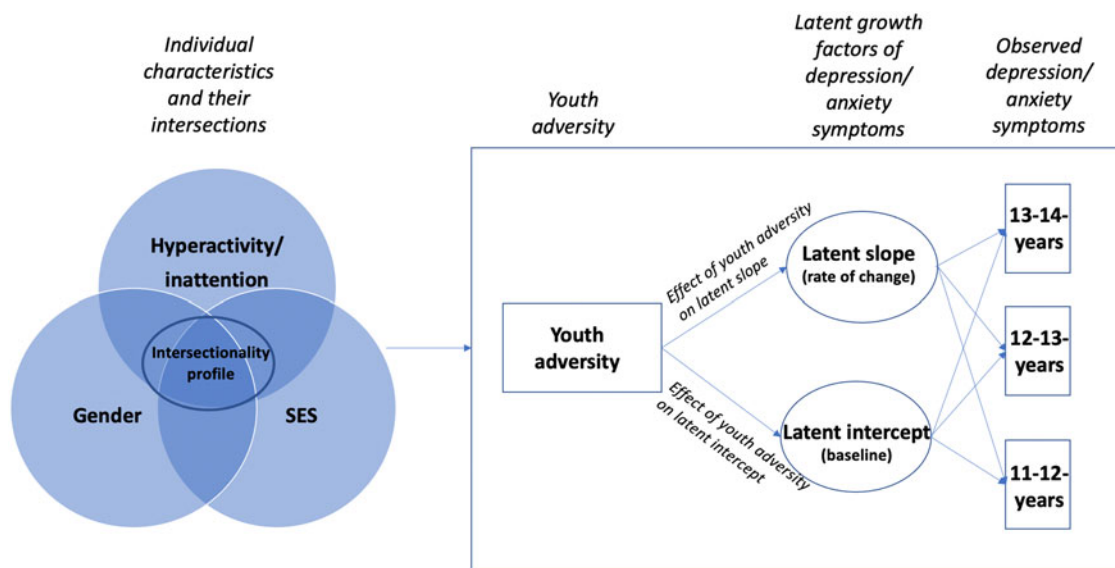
Individual characteristics and their intersections

Youth adversity

Latent growth factors of depression/ anxiety symptoms

Observed depression/ anxiety symptoms

Hyperactivity/ inattention

Intersectionality profile

Gender

SES

Youth adversity

Effect of youth adversity on latent slope

Effect of youth adversity on latent intercept

Latent slope (rate of change)

Latent intercept (baseline)

13-14-years

12-13-years

11-12-years